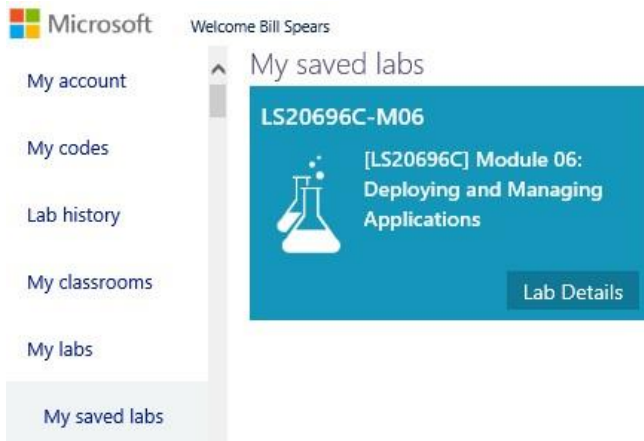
Microsoft Welcome Bill Spears

My account

My codes

Lab history

My classrooms

My labs

My saved labs

My saved labs

LS20696C-M06

[LS20696C] Module 06: Deploying and Managing Applications

Lab Details